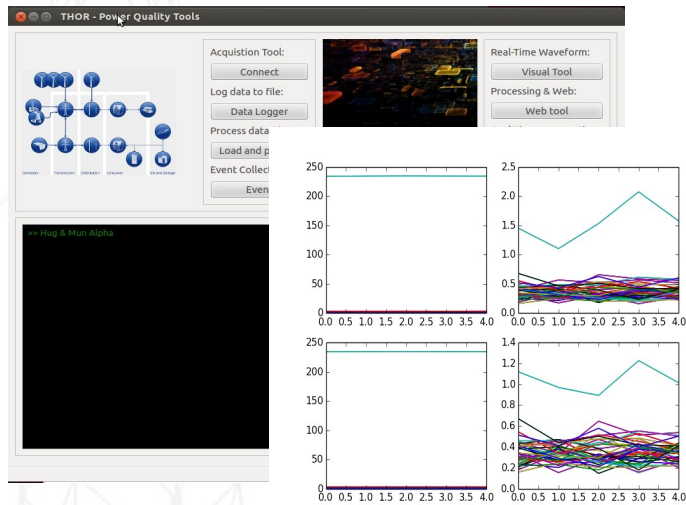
THOR - Power Quality Tools

Acquistion Tool:
Connect
Log data to file:
Data Logger
Process data
Load and p
Event Collect
Even

Real-Time Waveform:
Visual Tool
Processing & Web:
Web tool

>> Hug & Mun Alpha

250
200
150
100
50
0
0.0 0.5 1.0 1.5 2.0 2.5 3.0 3.5 4.0

2.5
2.0
1.5
1.0
0.5
0.0
0.0 0.5 1.0 1.5 2.0 2.5 3.0 3.5 4.0

250
200
150
100
50
0
0.0 0.5 1.0 1.5 2.0 2.5 3.0 3.5 4.0

1.4
1.2
1.0
0.8
0.6
0.4
0.2
0.0
0.0 0.5 1.0 1.5 2.0 2.5 3.0 3.5 4.0